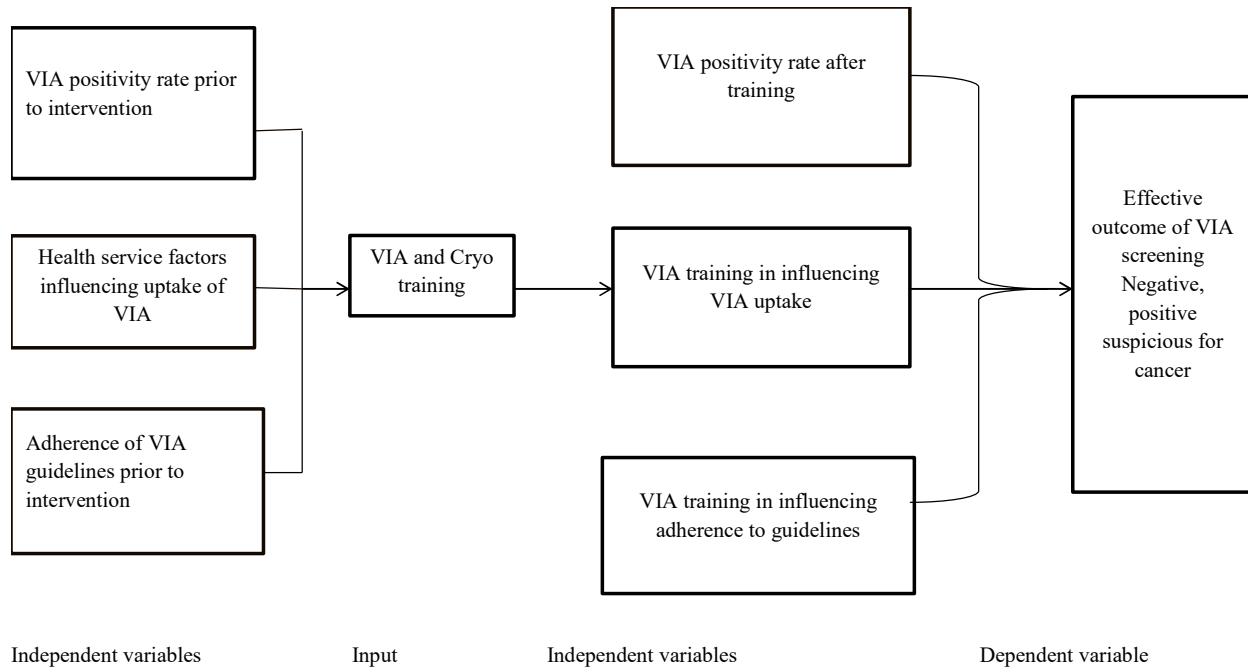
VIA positivity rate prior to intervention

Health service factors influencing uptake of VIA

Adherence of VIA guidelines prior to intervention

VIA and Cryo training

VIA positivity rate after training

VIA training in influencing VIA uptake

VIA training in influencing adherence to guidelines

Effective outcome of VIA screening Negative, positive suspicious for cancer

Independent variables

Input

Independent variables

Dependent variable